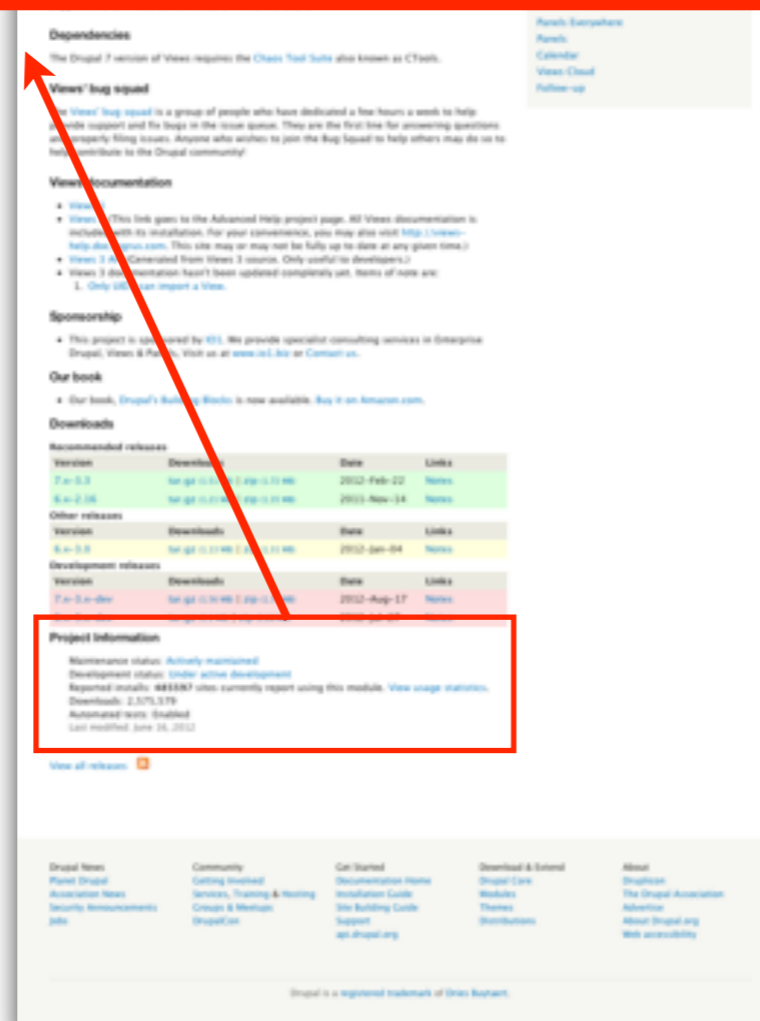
Panels Everywhere
Panels
Calendar
Views Cloud
Follow-up

Dependencies

The Drupal 7 version of Views requires the Chaos Tool Suite also known as CTools.

Views' bug squad

The Views' bug squad is a group of people who have dedicated a few hours a week to help provide support and fix bugs in the issue queue. They are the first line for answering questions and properly filing issues. Anyone who wishes to join the Bug Squad to help others may do so to help contribute to the Drupal community!

Views documentation

- Views 2
- Views 3 (This link goes to the Advanced Help project page. All Views documentation is included with its installation. For your convenience, you may also visit http://views-help.doc.logrus.com. This site may or may not be fully up to date at any given time.)
- Views 3 API (Generated from Views 3 source. Only useful to developers.)
- Views 3 documentation hasn't been updated completely yet. Items of note are:
 1. Only UID 1 can import a View.

Sponsorship

- This project is sponsored by IO1. We provide specialist consulting services in Enterprise Drupal, Views & Panels. Visit us at www.io1.biz or Contact us.

Our book

- Our book, Drupal's Building Blocks is now available. Buy it on Amazon.com.

Downloads

Recommended releases

| Version | Downloads | Date | Links |
|---|---|---|---|
| 7.x-3.3 | tar.gz (1.6 MB) \| zip (1.7 MB) | 2012-Feb-22 | Notes |
| 6.x-2.16 | tar.gz (1.5 MB) \| zip (1.7 MB) | 2011-Nov-14 | Notes |

Other releases

| Version | Downloads | Date | Links |
|---|---|---|---|
| 6.x-3.0 | tar.gz (1.1 MB) \| zip (1.5 MB) | 2012-Jan-04 | Notes |

Development releases

| Version | Downloads | Date | Links |
|---|---|---|---|
| 7.x-3.x-dev | tar.gz (1.36 MB) \| zip (1.7 MB) | 2012-Aug-17 | Notes |
| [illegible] | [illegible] | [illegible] | Notes |

Project Information

Maintenance status: Actively maintained
Development status: Under active development
Reported installs: 485597 sites currently report using this module. View usage statistics.
Downloads: 2,575,579
Automated tests: Enabled
Last modified: June 16, 2012

View all releases

Drupal News
Planet Drupal
Association News
Security Announcements
Jobs

Community
Getting Involved
Services, Training & Hosting
Groups & Meetups
DrupalCon

Get Started
Documentation Home
Installation Guide
Site Building Guide
Support
api.drupal.org

Download & Extend
Drupal Core
Modules
Themes
Distributions

About
Drupalcon
The Drupal Association
Advertise
About Drupal.org
Web accessibility

Drupal is a registered trademark of Dries Buytaert.